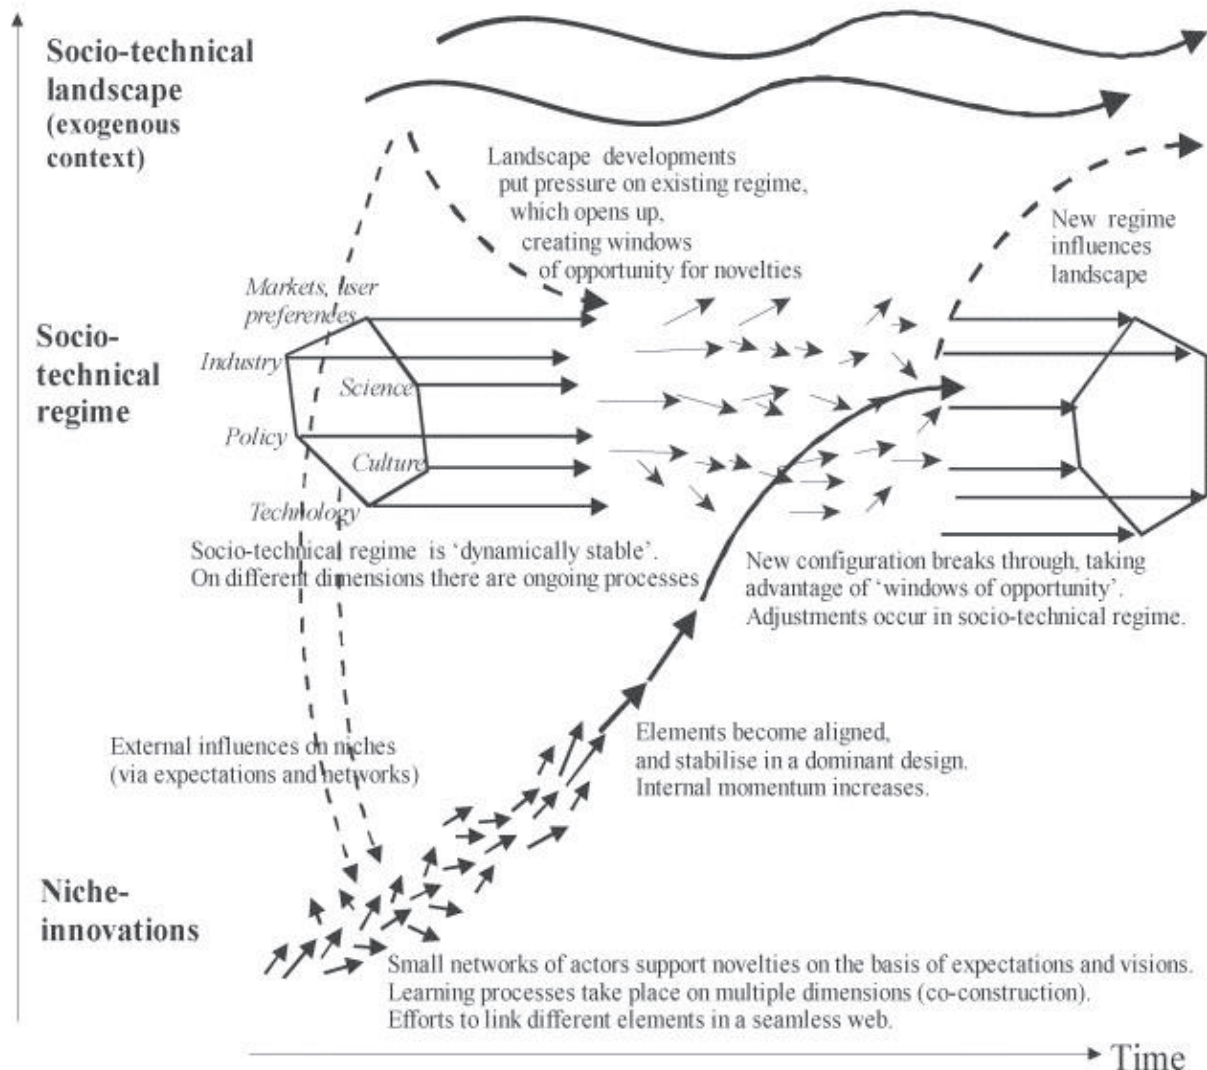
Socio-technical landscape (exogenous context)

Landscape developments put pressure on existing regime, which opens up, creating windows of opportunity for novelties

New regime influences landscape

Socio-technical regime

Markets, user preferences

Industry

Science

Policy

Culture

Technology

Socio-technical regime is 'dynamically stable'. On different dimensions there are ongoing processes

New configuration breaks through, taking advantage of 'windows of opportunity'. Adjustments occur in socio-technical regime.

External influences on niches (via expectations and networks)

Elements become aligned, and stabilise in a dominant design. Internal momentum increases.

Niche-innovations

Small networks of actors support novelties on the basis of expectations and visions. Learning processes take place on multiple dimensions (co-construction). Efforts to link different elements in a seamless web.

Time